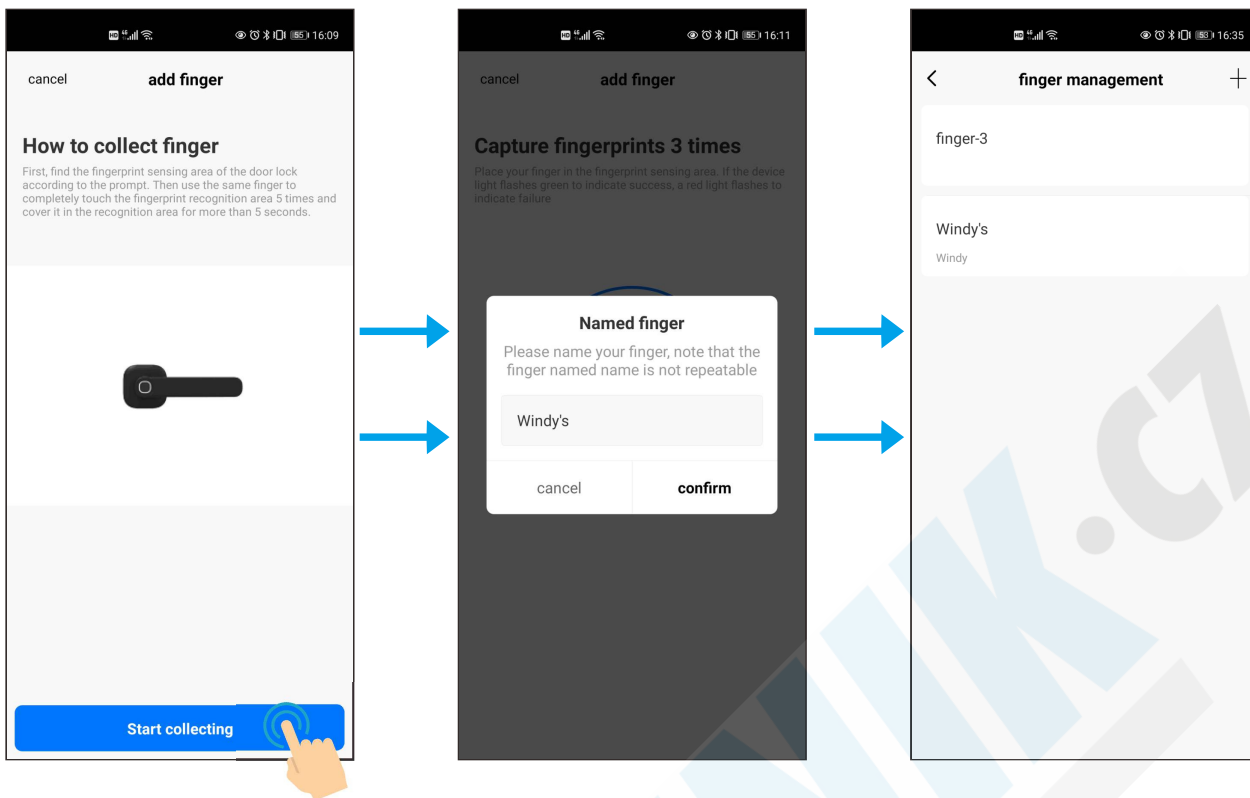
HD 4G 55 16:09

cancel add finger

How to collect finger

First, find the fingerprint sensing area of the door lock according to the prompt. Then use the same finger to completely touch the fingerprint recognition area 5 times and cover it in the recognition area for more than 5 seconds.

Start collecting

HD 4G 55 16:11

cancel add finger

Capture fingerprints 3 times

Place your finger in the fingerprint sensing area. If the device light flashes green to indicate success, a red light flashes to indicate failure

Named finger

Please name your finger, note that the finger named name is not repeatable

Windy's

cancel confirm

HD 4G 53 16:35

finger management

finger-3

Windy's

Windy

WIK.C